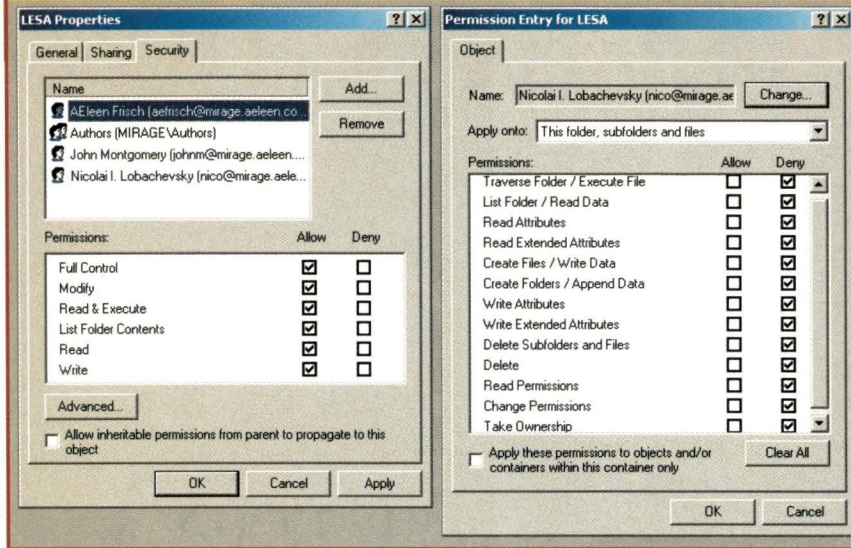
LESA Properties ? X

General Sharing Security

Name
AEleen Frisch (aefrisch@mirage.aeleen.co...
Authors (MIRAGE\Authors)
John Montgomery (johnm@mirage.aeleen....
Nicolai I. Lobachevsky (nico@mirage.aele...

Add...
Remove

| Permissions: | Allow | Deny |
|---|---|---|
| Full Control | ☑ | ☐ |
| Modify | ☑ | ☐ |
| Read & Execute | ☑ | ☐ |
| List Folder Contents | ☑ | ☐ |
| Read | ☑ | ☐ |
| Write | ☑ | ☐ |

Advanced...

Allow inheritable permissions from parent to propagate to this object

OK Cancel Apply

Permission Entry for LESA ? X

Object

Name: Nicolai I. Lobachevsky (nico@mirage.ae Change...

Apply onto: This folder, subfolders and files

| Permissions: | Allow | Deny |
|---|---|---|
| Traverse Folder / Execute File | ☐ | ☑ |
| List Folder / Read Data | ☐ | ☑ |
| Read Attributes | ☐ | ☑ |
| Read Extended Attributes | ☐ | ☑ |
| Create Files / Write Data | ☐ | ☑ |
| Create Folders / Append Data | ☐ | ☑ |
| Write Attributes | ☐ | ☑ |
| Write Extended Attributes | ☐ | ☑ |
| Delete Subfolders and Files | ☐ | ☑ |
| Delete | ☐ | ☑ |
| Read Permissions | ☐ | ☑ |
| Change Permissions | ☐ | ☑ |
| Take Ownership | ☐ | ☑ |

Apply these permissions to objects and/or containers within this container only

Clear All

OK Cancel